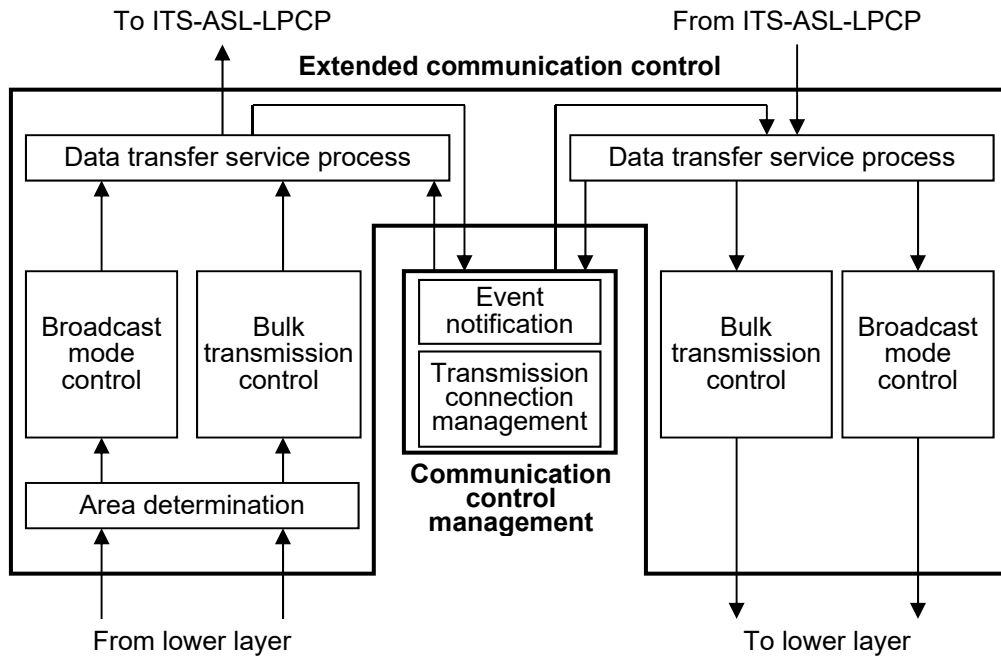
To ITS-ASL-LPCP

From ITS-ASL-LPCP

**Extended communication control**

Data transfer service process

Data transfer service process

Broadcast mode control

Bulk transmission control

Event notification

Transmission connection management

Bulk transmission control

Broadcast mode control

Area determination

**Communication control management**

From lower layer

To lower layer